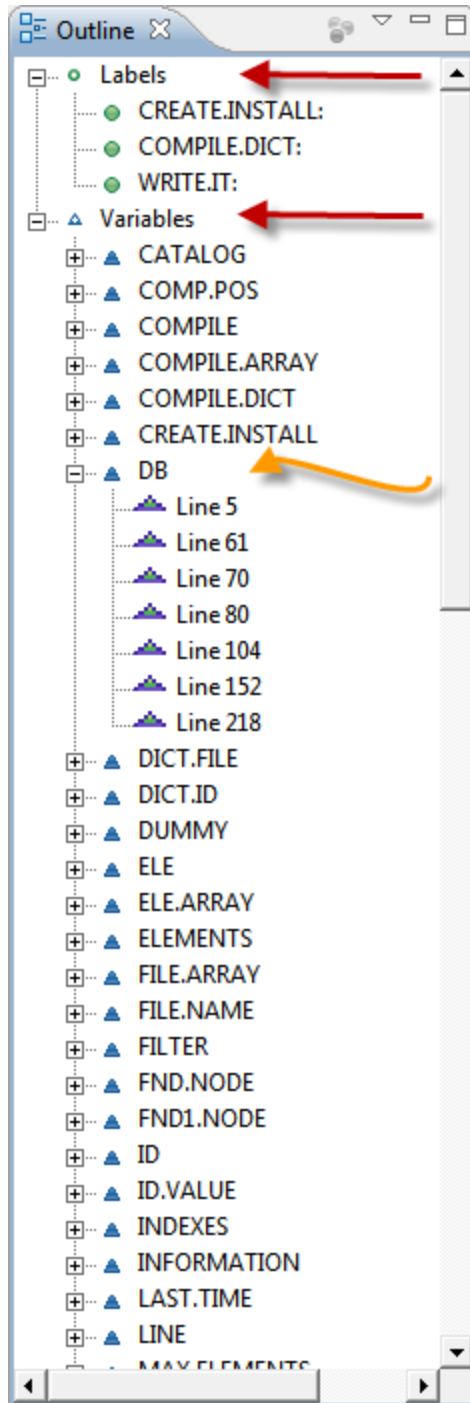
Outline

Labels
CREATE.INSTALL:
COMPILE.DICT:
WRITE.IT:
Variables
CATALOG
COMP.POS
COMPILE
COMPILE.ARRAY
COMPILE.DICT
CREATE.INSTALL
DB
Line 5
Line 61
Line 70
Line 80
Line 104
Line 152
Line 218
DICT.FILE
DICT.ID
DUMMY
ELE
ELE.ARRAY
ELEMENTS
FILE.ARRAY
FILE.NAME
FILTER
FND.NODE
FND1.NODE
ID
ID.VALUE
INDEXES
INFORMATION
LAST.TIME
LINE
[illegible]